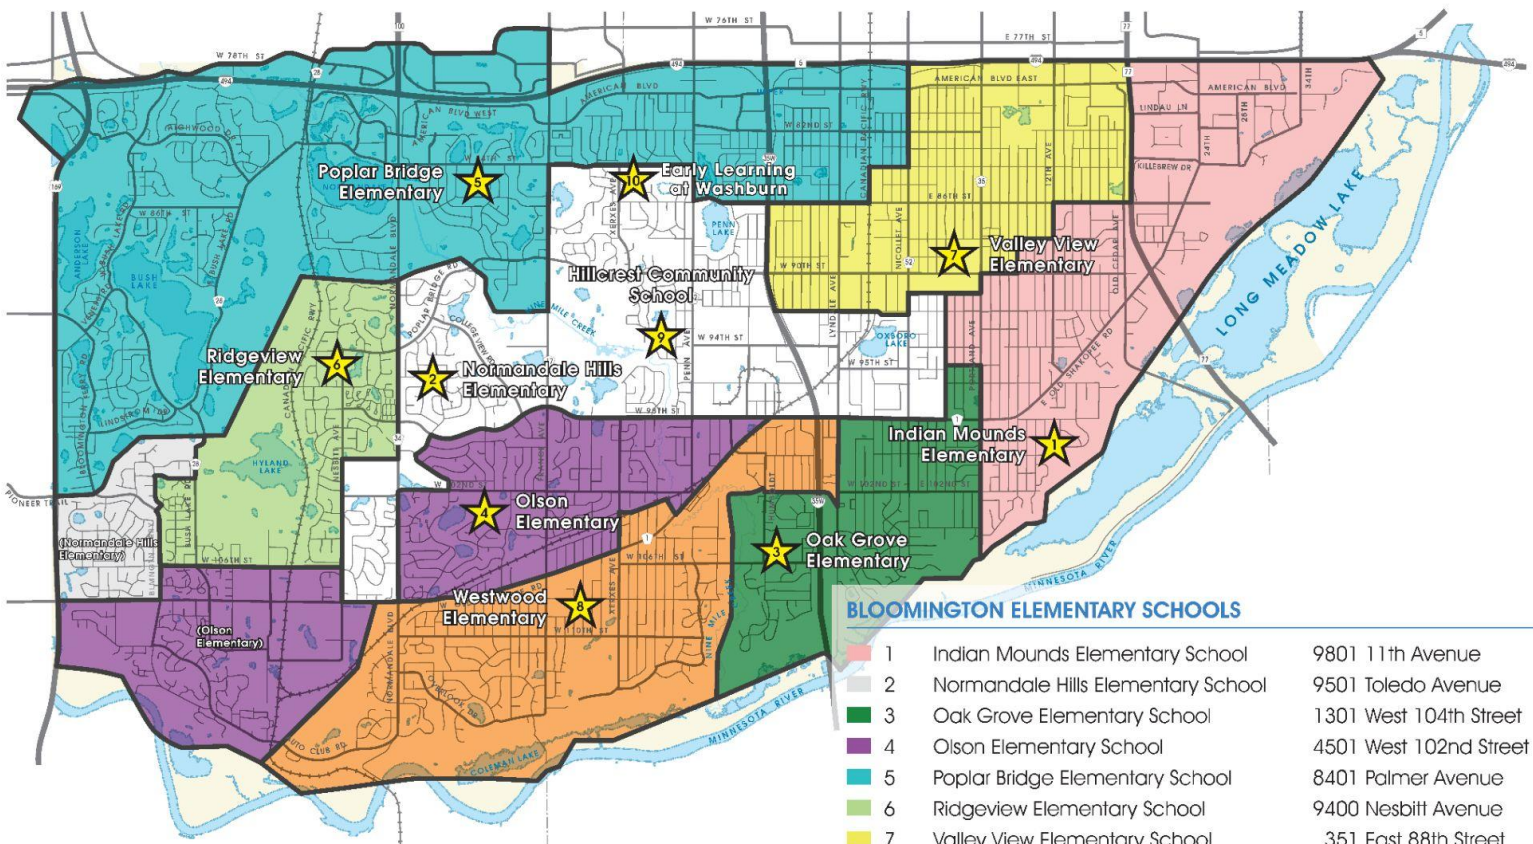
W 76TH ST
W 76TH ST
E 77TH ST
AMERICAN BLVD
AMERICAN BLVD EAST
AMERICAN BLVD
LINDAU LN
KILLEBREW DR
W 82ND ST
Poplar Bridge Elementary
5
10
Early Learning at Washburn
Valley View Elementary
7
LONG MEADOW LAKE
PENN LAKE
BUSH LAKE
ANDERSON LAKE
Hillcrest Community School
9
NINE MILE CREEK
W 94TH ST
W 90TH ST
E 86TH ST
OXBORO LAKE
W 95TH ST
Ridgeview Elementary
6
2
Normandale Hills Elementary
W 98TH ST
Indian Mounds Elementary
1
HYLAND LAKE
PIONEER TRAIL
Olson Elementary
4
W 102ND ST
E 102ND ST
Oak Grove Elementary
3
(Normandale Hills Elementary)
W 106TH ST
W 106TH ST
Westwood Elementary
8
W 110TH ST
(Olson Elementary)
MINNESOTA RIVER
MINNESOTA RIVER
COLEMAN LAKE
AUTO CLUB RD

BLOOMINGTON ELEMENTARY SCHOOLS
| | | |
|---|---|---|
| 1 | Indian Mounds Elementary School | 9801 11th Avenue |
| 2 | Normandale Hills Elementary School | 9501 Toledo Avenue |
| 3 | Oak Grove Elementary School | 1301 West 104th Street |
| 4 | Olson Elementary School | 4501 West 102nd Street |
| 5 | Poplar Bridge Elementary School | 8401 Palmer Avenue |
| 6 | Ridgeview Elementary School | 9400 Nesbitt Avenue |
| 7 | Valley View Elementary School | 351 East 88th Street |